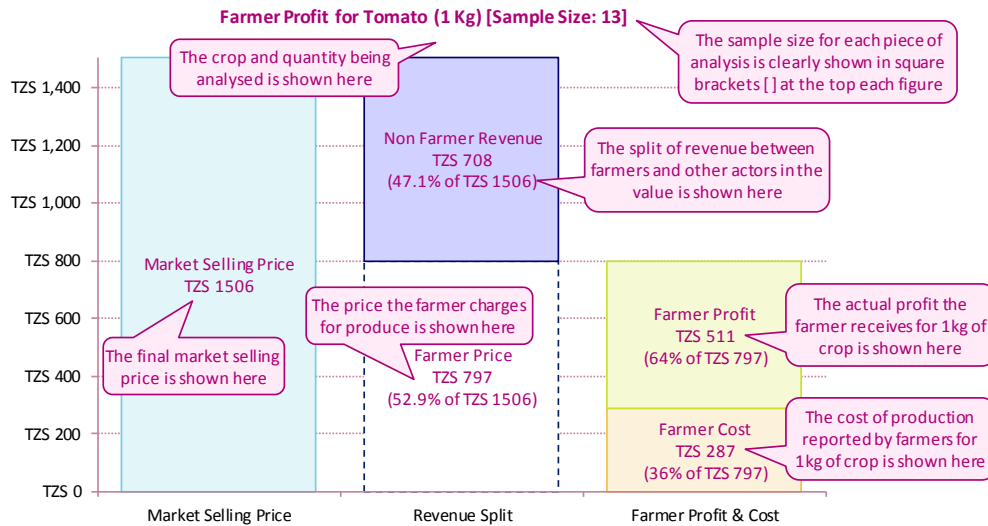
Farmer Profit for Tomato (1 Kg) [Sample Size: 13]

The crop and quantity being analysed is shown here

The sample size for each piece of analysis is clearly shown in square brackets [ ] at the top each figure

TZS 1,400
TZS 1,200
TZS 1,000
TZS 800
TZS 600
TZS 400
TZS 200
TZS 0

Non Farmer Revenue
TZS 708
(47.1% of TZS 1506)

The split of revenue between farmers and other actors in the value is shown here

Market Selling Price
TZS 1506

The final market selling price is shown here

The price the farmer charges for produce is shown here

Farmer Price
TZS 797
(52.9% of TZS 1506)

Farmer Profit
TZS 511
(64% of TZS 797)

The actual profit the farmer receives for 1kg of crop is shown here

Farmer Cost
TZS 287
(36% of TZS 797)

The cost of production reported by farmers for 1kg of crop is shown here

Market Selling Price
Revenue Split
Farmer Profit & Cost